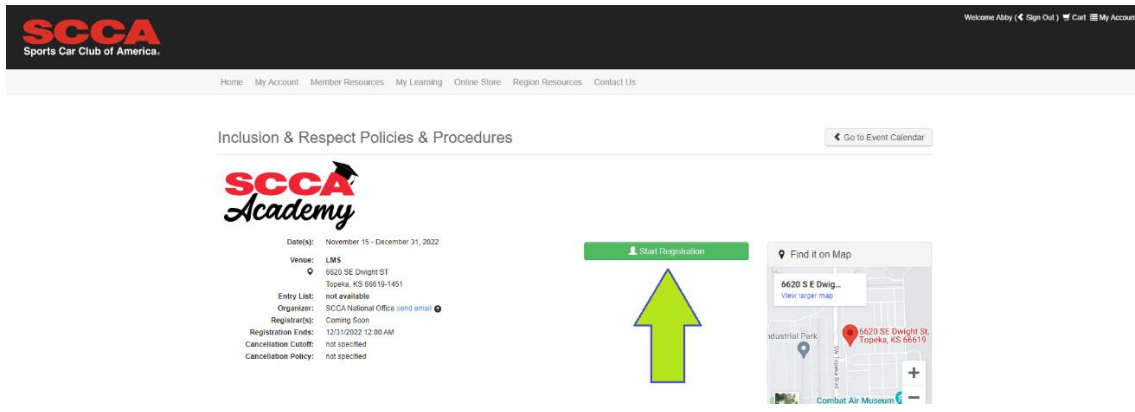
SCCA
Sports Car Club of America.

Welcome Abby ( Sign Out ) Cart My Accoun

Home My Account Member Resources My Learning Online Store Region Resources Contact Us

Inclusion & Respect Policies & Procedures

Go to Event Calendar

SCCA Academy

| | |
|---|---|
| Date(s): | November 15 - December 31, 2022 |
| Venue: | LMS |
| | 6620 SE Dwight ST Topeka, KS 66619-1451 |
| Entry List: | not available |
| Organizer: | SCCA National Office send email |
| Registrar(s): | Coming Soon |
| Registration Ends: | 12/31/2022 12:00 AM |
| Cancellation Cutoff: | not specified |
| Cancellation Policy: | not specified |

Start Registration

Find it on Map

6620 S E Dwig...
View larger map

ndustrial Park

6620 SE Dwight St, Topeka, KS 66619

Combat Air Museum

+
−